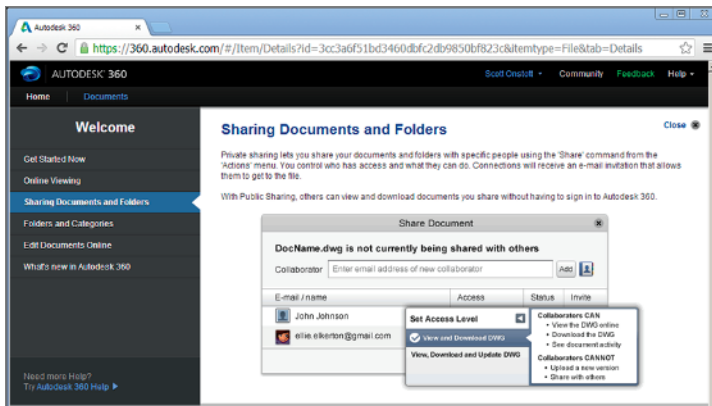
Autodesk 360 ×

https://360.autodesk.com/#/Item/Details?id=3cc3a6f51bd3460dbfc2db9850bf823c&itemtype=File&tab=Details

AUTODESK 360

Scott Onstott · Community Feedback Help ·

Home Documents

Welcome

Get Started Now

Online Viewing

Sharing Documents and Folders

Folders and Categories

Edit Documents Online

What's new in Autodesk 360

Need more Help?
Try Autodesk 360 Help ▶

Sharing Documents and Folders

Close

Private sharing lets you share your documents and folders with specific people using the 'Share' command from the 'Actions' menu. You control who has access and what they can do. Connections will receive an e-mail invitation that allows them to get to the file.

With Public Sharing, others can view and download documents you share without having to sign in to Autodesk 360.

Share Document

DocName.dwg is not currently being shared with others

Collaborator Enter email address of new collaborator Add

E-mail / name Access Status Invite

John Johnson

ellie.elkerton@gmail.com

Set Access Level

View and Download DWG

View, Download and Update DWG

Collaborators CAN
• View the DWG online
• Download the DWG
• See document activity

Collaborators CANNOT
• Upload a new version
• Share with others